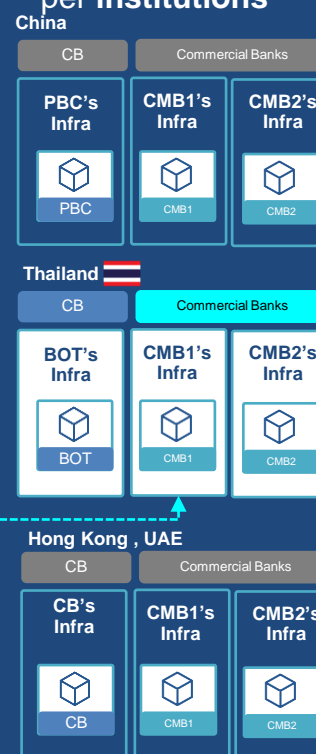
per Institutions

China

CB

Commercial Banks

PBC's Infra

PBC

CMB1's Infra

CMB1

CMB2's Infra

CMB2

Thailand

CB

Commercial Banks

BOT's Infra

BOT

CMB1's Infra

CMB1

CMB2's Infra

CMB2

Hong Kong , UAE

CB

Commercial Banks

CB's Infra

CB

CMB1's Infra

CMB1

CMB2's Infra

CMB2